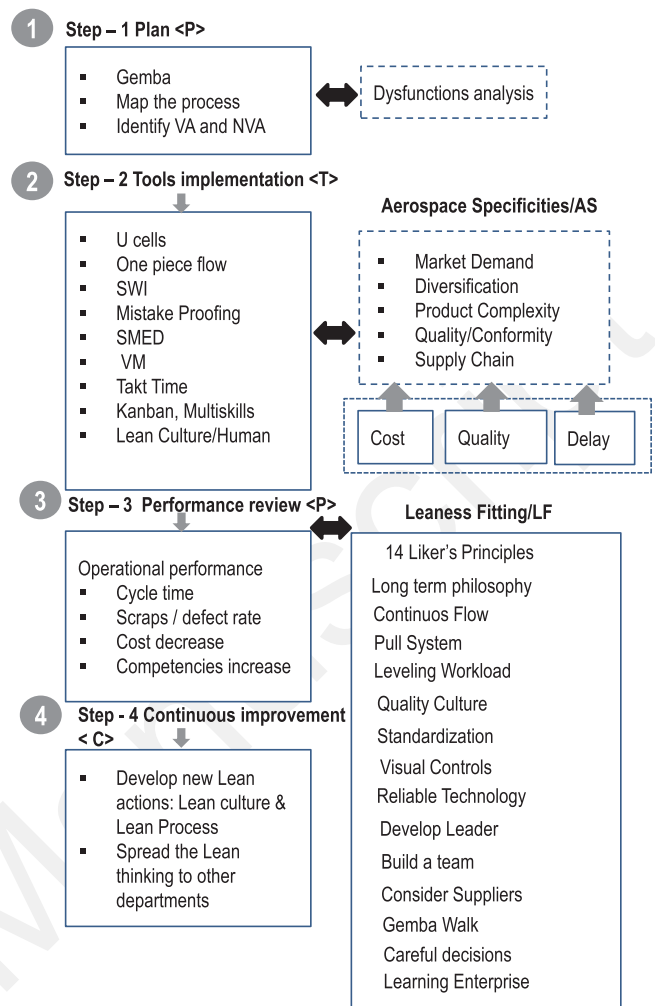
1 Step – 1 Plan <P>

- Gemba
- Map the process
- Identify VA and NVA

Dysfunctions analysis

2 Step – 2 Tools implementation <T>

- U cells
- One piece flow
- SWI
- Mistake Proofing
- SMED
- VM
- Takt Time
- Kanban, Multiskills
- Lean Culture/Human

Aerospace Specificities/AS

- Market Demand
- Diversification
- Product Complexity
- Quality/Conformity
- Supply Chain

Cost
Quality
Delay

3 Step – 3 Performance review <P>

Operational performance
- Cycle time
- Scraps / defect rate
- Cost decrease
- Competencies increase

4 Step - 4 Continuous improvement < C>

- Develop new Lean actions: Lean culture & Lean Process
- Spread the Lean thinking to other departments

Leaness Fitting/LF

14 Liker's Principles
Long term philosophy
Continuos Flow
Pull System
Leveling Workload
Quality Culture
Standardization
Visual Controls
Reliable Technology
Develop Leader
Build a team
Consider Suppliers
Gemba Walk
Careful decisions
Learning Enterprise